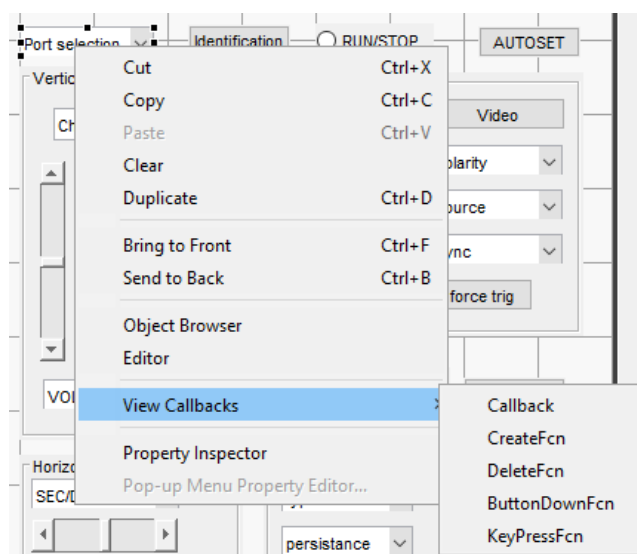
Port selection
Identification
RUN/STOP
AUTOSET
Vertic
Ch
Video
plarity
ource
ync
force trig
VOI
Horizo
SEC/D
persistance

Cut Ctrl+X
Copy Ctrl+C
Paste Ctrl+V
Clear
Duplicate Ctrl+D
Bring to Front Ctrl+F
Send to Back Ctrl+B
Object Browser
Editor
View Callbacks
Property Inspector
Pop-up Menu Property Editor...

Callback
CreateFcn
DeleteFcn
ButtonDownFcn
KeyPressFcn